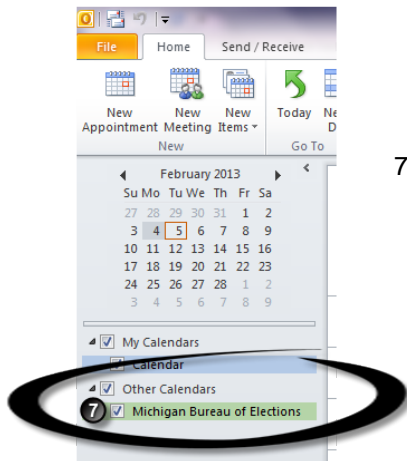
File
Home
Send / Receive

New Appointment
New Meeting
New Items
New
Today
Ne
D
Go To

7

February 2013

| Su | Mo | Tu | We | Th | Fr | Sa |
|---|---|---|---|---|---|---|
| 27 | 28 | 29 | 30 | 31 | 1 | 2 |
| 3 | 4 | 5 | 6 | 7 | 8 | 9 |
| 10 | 11 | 12 | 13 | 14 | 15 | 16 |
| 17 | 18 | 19 | 20 | 21 | 22 | 23 |
| 24 | 25 | 26 | 27 | 28 | 1 | 2 |
| 3 | 4 | 5 | 6 | 7 | 8 | 9 |

My Calendars
Calendar
Other Calendars
7
Michigan Bureau of Elections